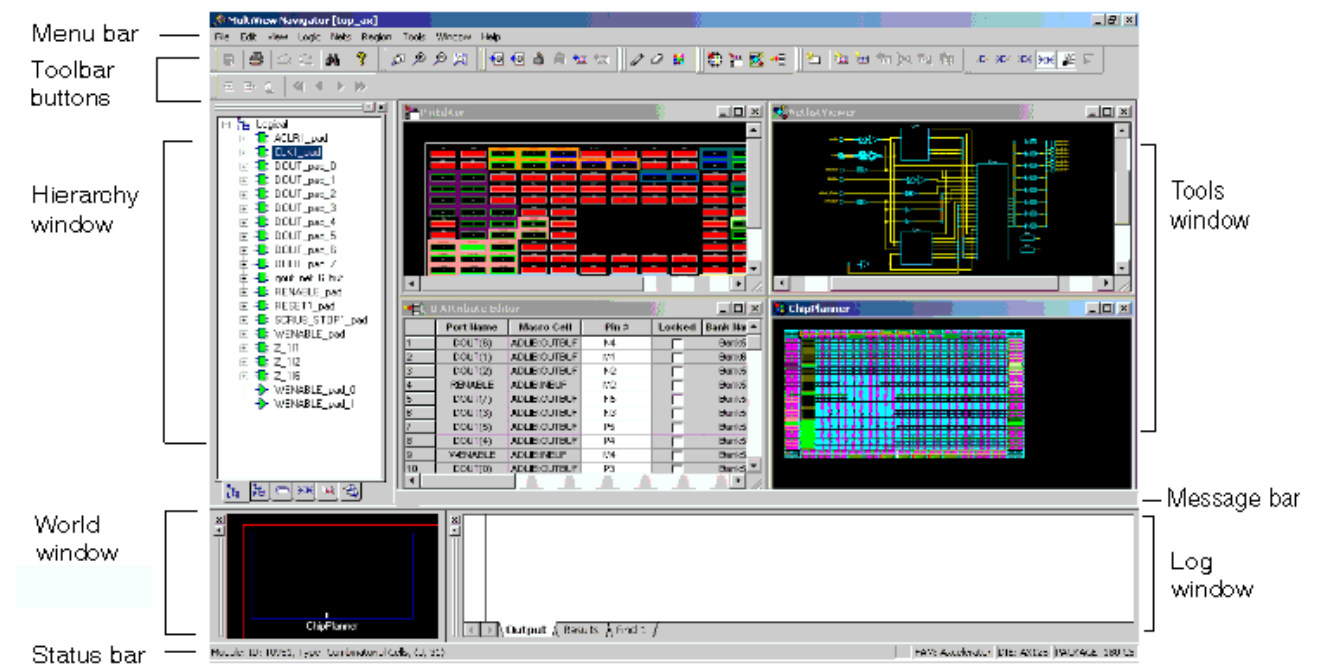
Menu bar

Toolbar buttons

Hierarchy window

World window

Status bar

MultiView Navigator [top_ax]

File Edit View Logic Nets Region Tools Window Help

Logical
ACLR1_pad
CLK1_pad
DOUT_pad_0
DOUT_pad_1
DOUT_pad_2
DOUT_pad_3
DOUT_pad_4
DOUT_pad_5
DOUT_pad_6
DOUT_pad_7
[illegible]
RENABLE_pad
RESET1_pad
SCRUB_STOP1_pad
WENABLE_pad
Z_111
Z_112
Z_116
WENABLE_pad_0
WENABLE_pad_1

PinEditor

NetlistViewer

I/O Attribute Editor

| | Port Name | Macro Cell | Pin # | Locked | Bank Na |
|---|---|---|---|---|---|
| 1 | DOUT(6) | ADLIB:OUTBUF | N4 | | Bank5 |
| 2 | DOUT(1) | ADLIB:OUTBUF | M1 | | Bank5 |
| 3 | DOUT(2) | ADLIB:OUTBUF | N2 | | Bank5 |
| 4 | RENABLE | ADLIB:INBUF | M2 | | Bank5 |
| 5 | DOUT(7) | ADLIB:OUTBUF | P5 | | Bank5 |
| 6 | DOUT(3) | ADLIB:OUTBUF | N3 | | Bank5 |
| 7 | DOUT(5) | ADLIB:OUTBUF | P5 | | Bank5 |
| 8 | DOUT(4) | ADLIB:OUTBUF | P4 | | Bank5 |
| 9 | WENABLE | ADLIB:INBUF | M4 | | Bank5 |
| 10 | DOUT(0) | ADLIB:OUTBUF | P3 | | Bank5 |

ChipPlanner

ChipPlanner

Output Results Find 1

Module ID: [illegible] Type: Combinational Cells, (3, 3)

FAM: Axcelerator DIE: AX125 PACKAGE: 180 CS

Tools window

Message bar

Log window